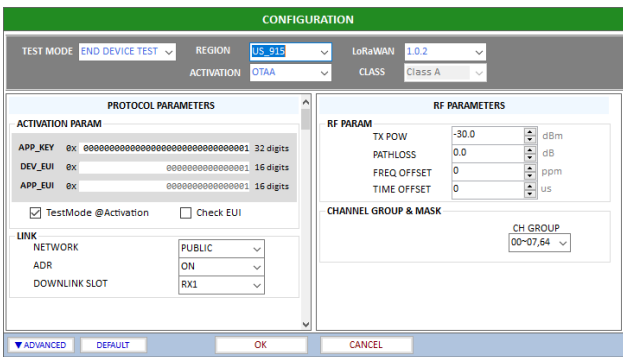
CONFIGURATION

TEST MODE END DEVICE TEST REGION US_915 LoRaWAN 1.0.2
ACTIVATION OTAA CLASS Class A

PROTOCOL PARAMETERS

ACTIVATION PARAM

APP_KEY 0x 00000000000000000000000000000001 32 digits
DEV_EUI 0x 0000000000000001 16 digits
APP_EUI 0x 0000000000000001 16 digits

TestMode @Activation Check EUI

LINK
NETWORK PUBLIC
ADR ON
DOWNLINK SLOT RX1

RF PARAMETERS

RF PARAM
TX POW -30.0 dBm
PATHLOSS 0.0 dB
FREQ OFFSET 0 ppm
TIME OFFSET 0 us

CHANNEL GROUP & MASK
CH GROUP
00~07,64

▼ADVANCED DEFAULT OK CANCEL